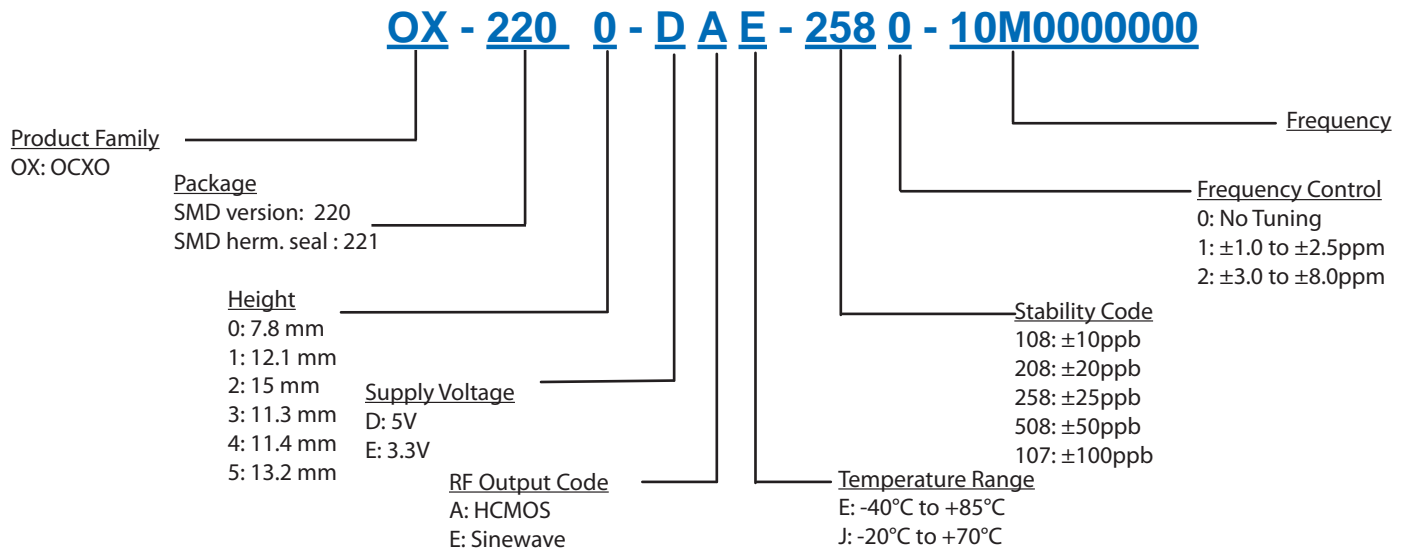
OX - 220 0 - D A E - 258 0 - 10M0000000

Product Family
OX: OCXO

Package
SMD version: 220
SMD herm. seal : 221

Height
0: 7.8 mm
1: 12.1 mm
2: 15 mm
3: 11.3 mm
4: 11.4 mm
5: 13.2 mm

Supply Voltage
D: 5V
E: 3.3V

RF Output Code
A: HCMOS
E: Sinewave

Temperature Range
E: -40°C to +85°C
J: -20°C to +70°C

Stability Code
108: ±10ppb
208: ±20ppb
258: ±25ppb
508: ±50ppb
107: ±100ppb

Frequency Control
0: No Tuning
1: ±1.0 to ±2.5ppm
2: ±3.0 to ±8.0ppm

Frequency